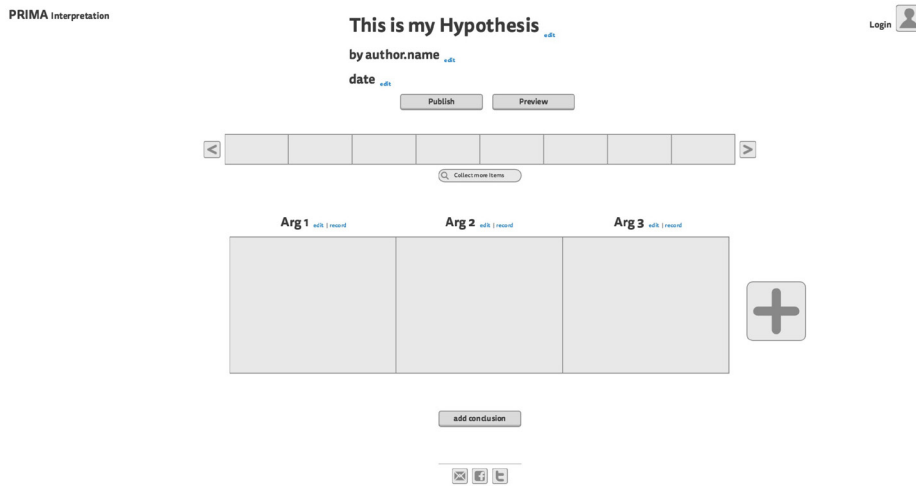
PRIMA Interpretation

This is my Hypothesis edit

by author.name edit

date edit

Publish Preview

Login

<

>

Collect more items

Arg 1 edit | record

Arg 2 edit | record

Arg 3 edit | record

add conclusion